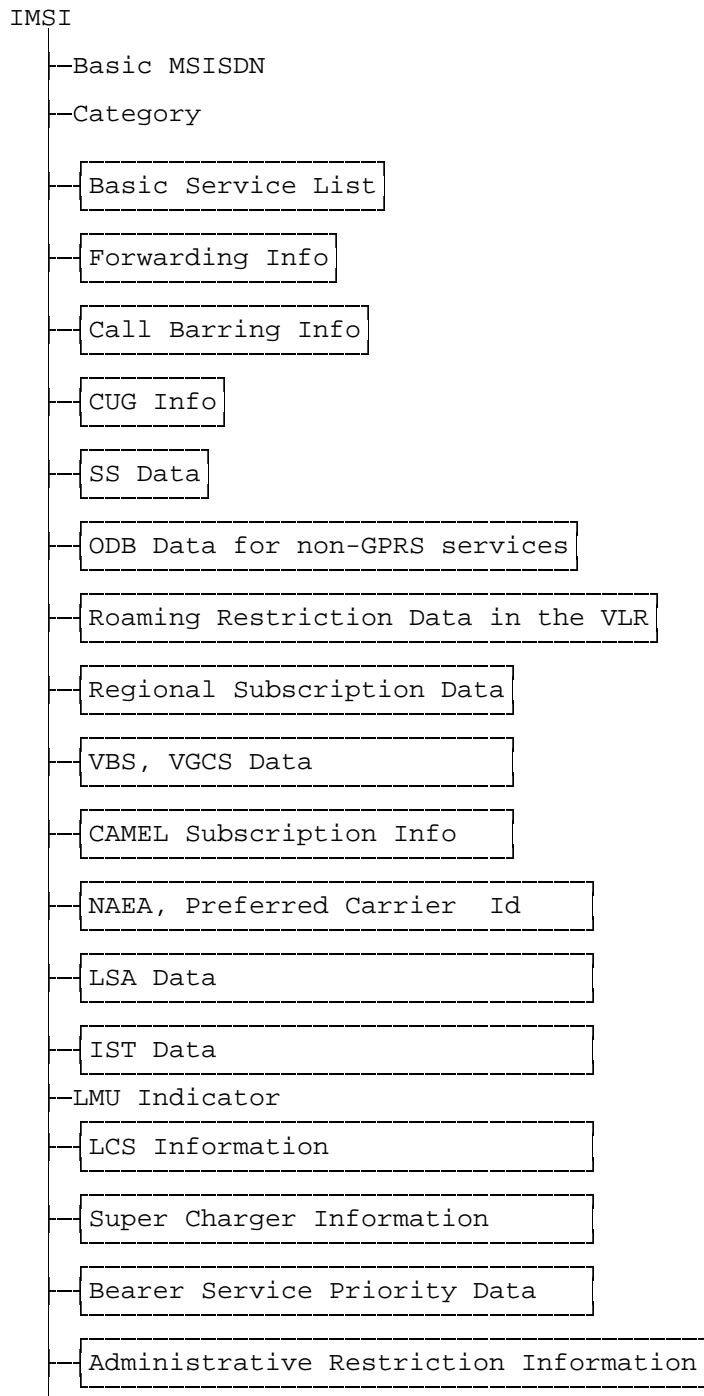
IMSI

Basic MSISDN

Category

Basic Service List

Forwarding Info

Call Barring Info

CUG Info

SS Data

ODB Data for non-GPRS services

Roaming Restriction Data in the VLR

Regional Subscription Data

VBS, VGCS Data

CAMEL Subscription Info

NAEA, Preferred Carrier Id

LSA Data

IST Data

LMU Indicator

LCS Information

Super Charger Information

Bearer Service Priority Data

Administrative Restriction Information